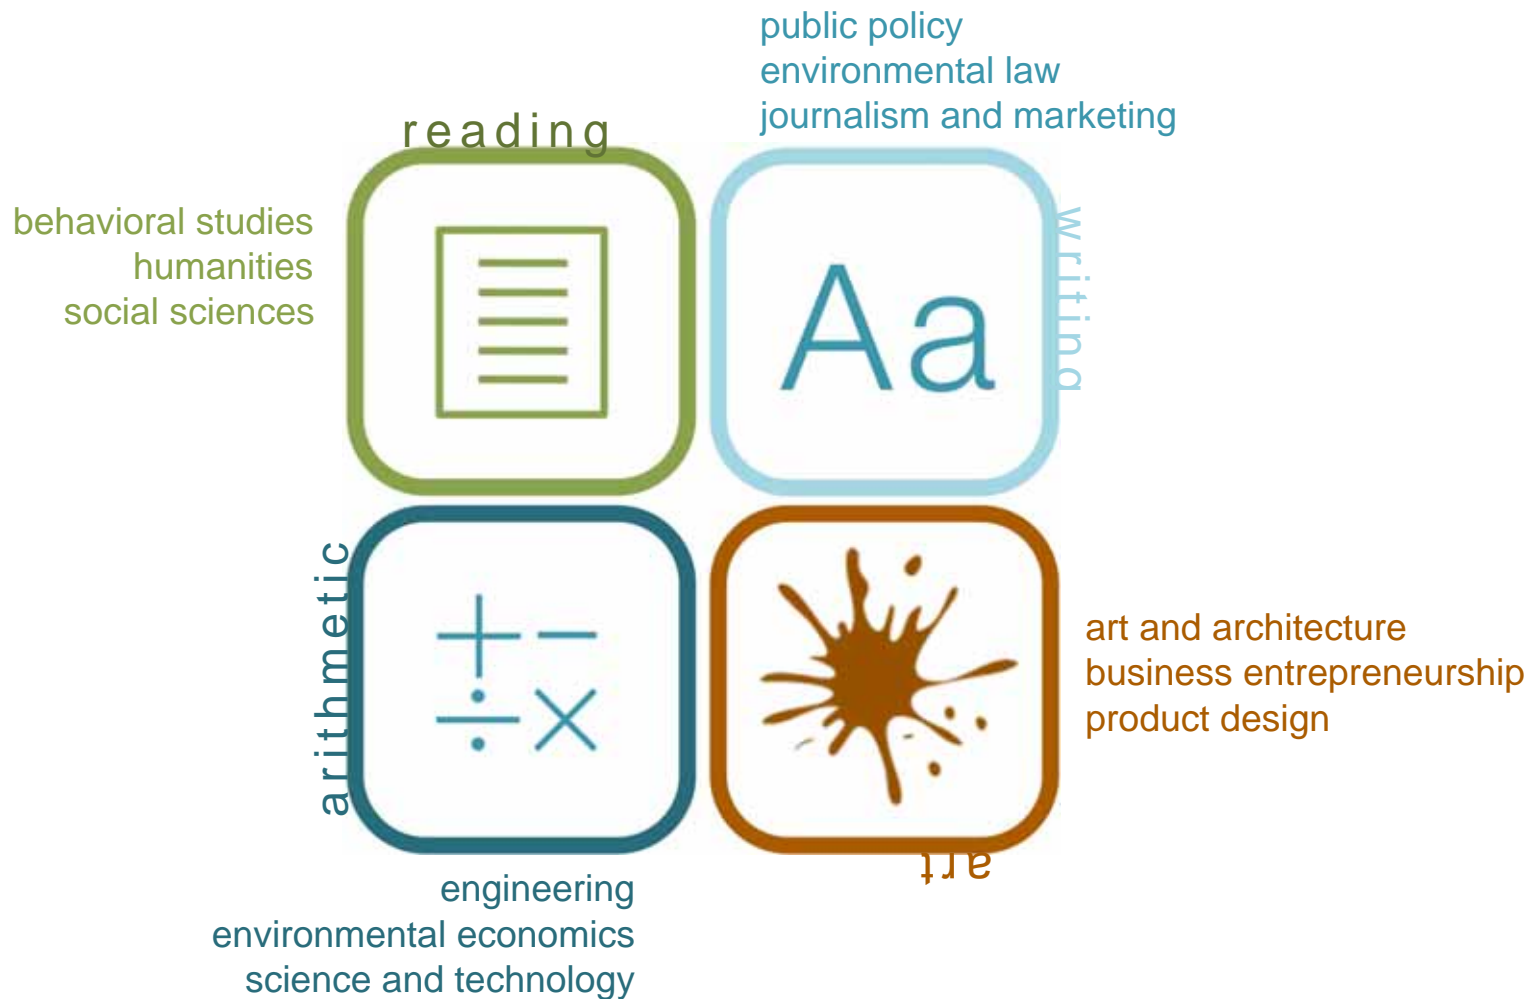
public policy
environmental law
journalism and marketing

reading

behavioral studies
humanities
social sciences

Aa

writing

arithmetic

+ −
÷ ×

art and architecture
business entrepreneurship
product design

art

engineering
environmental economics
science and technology